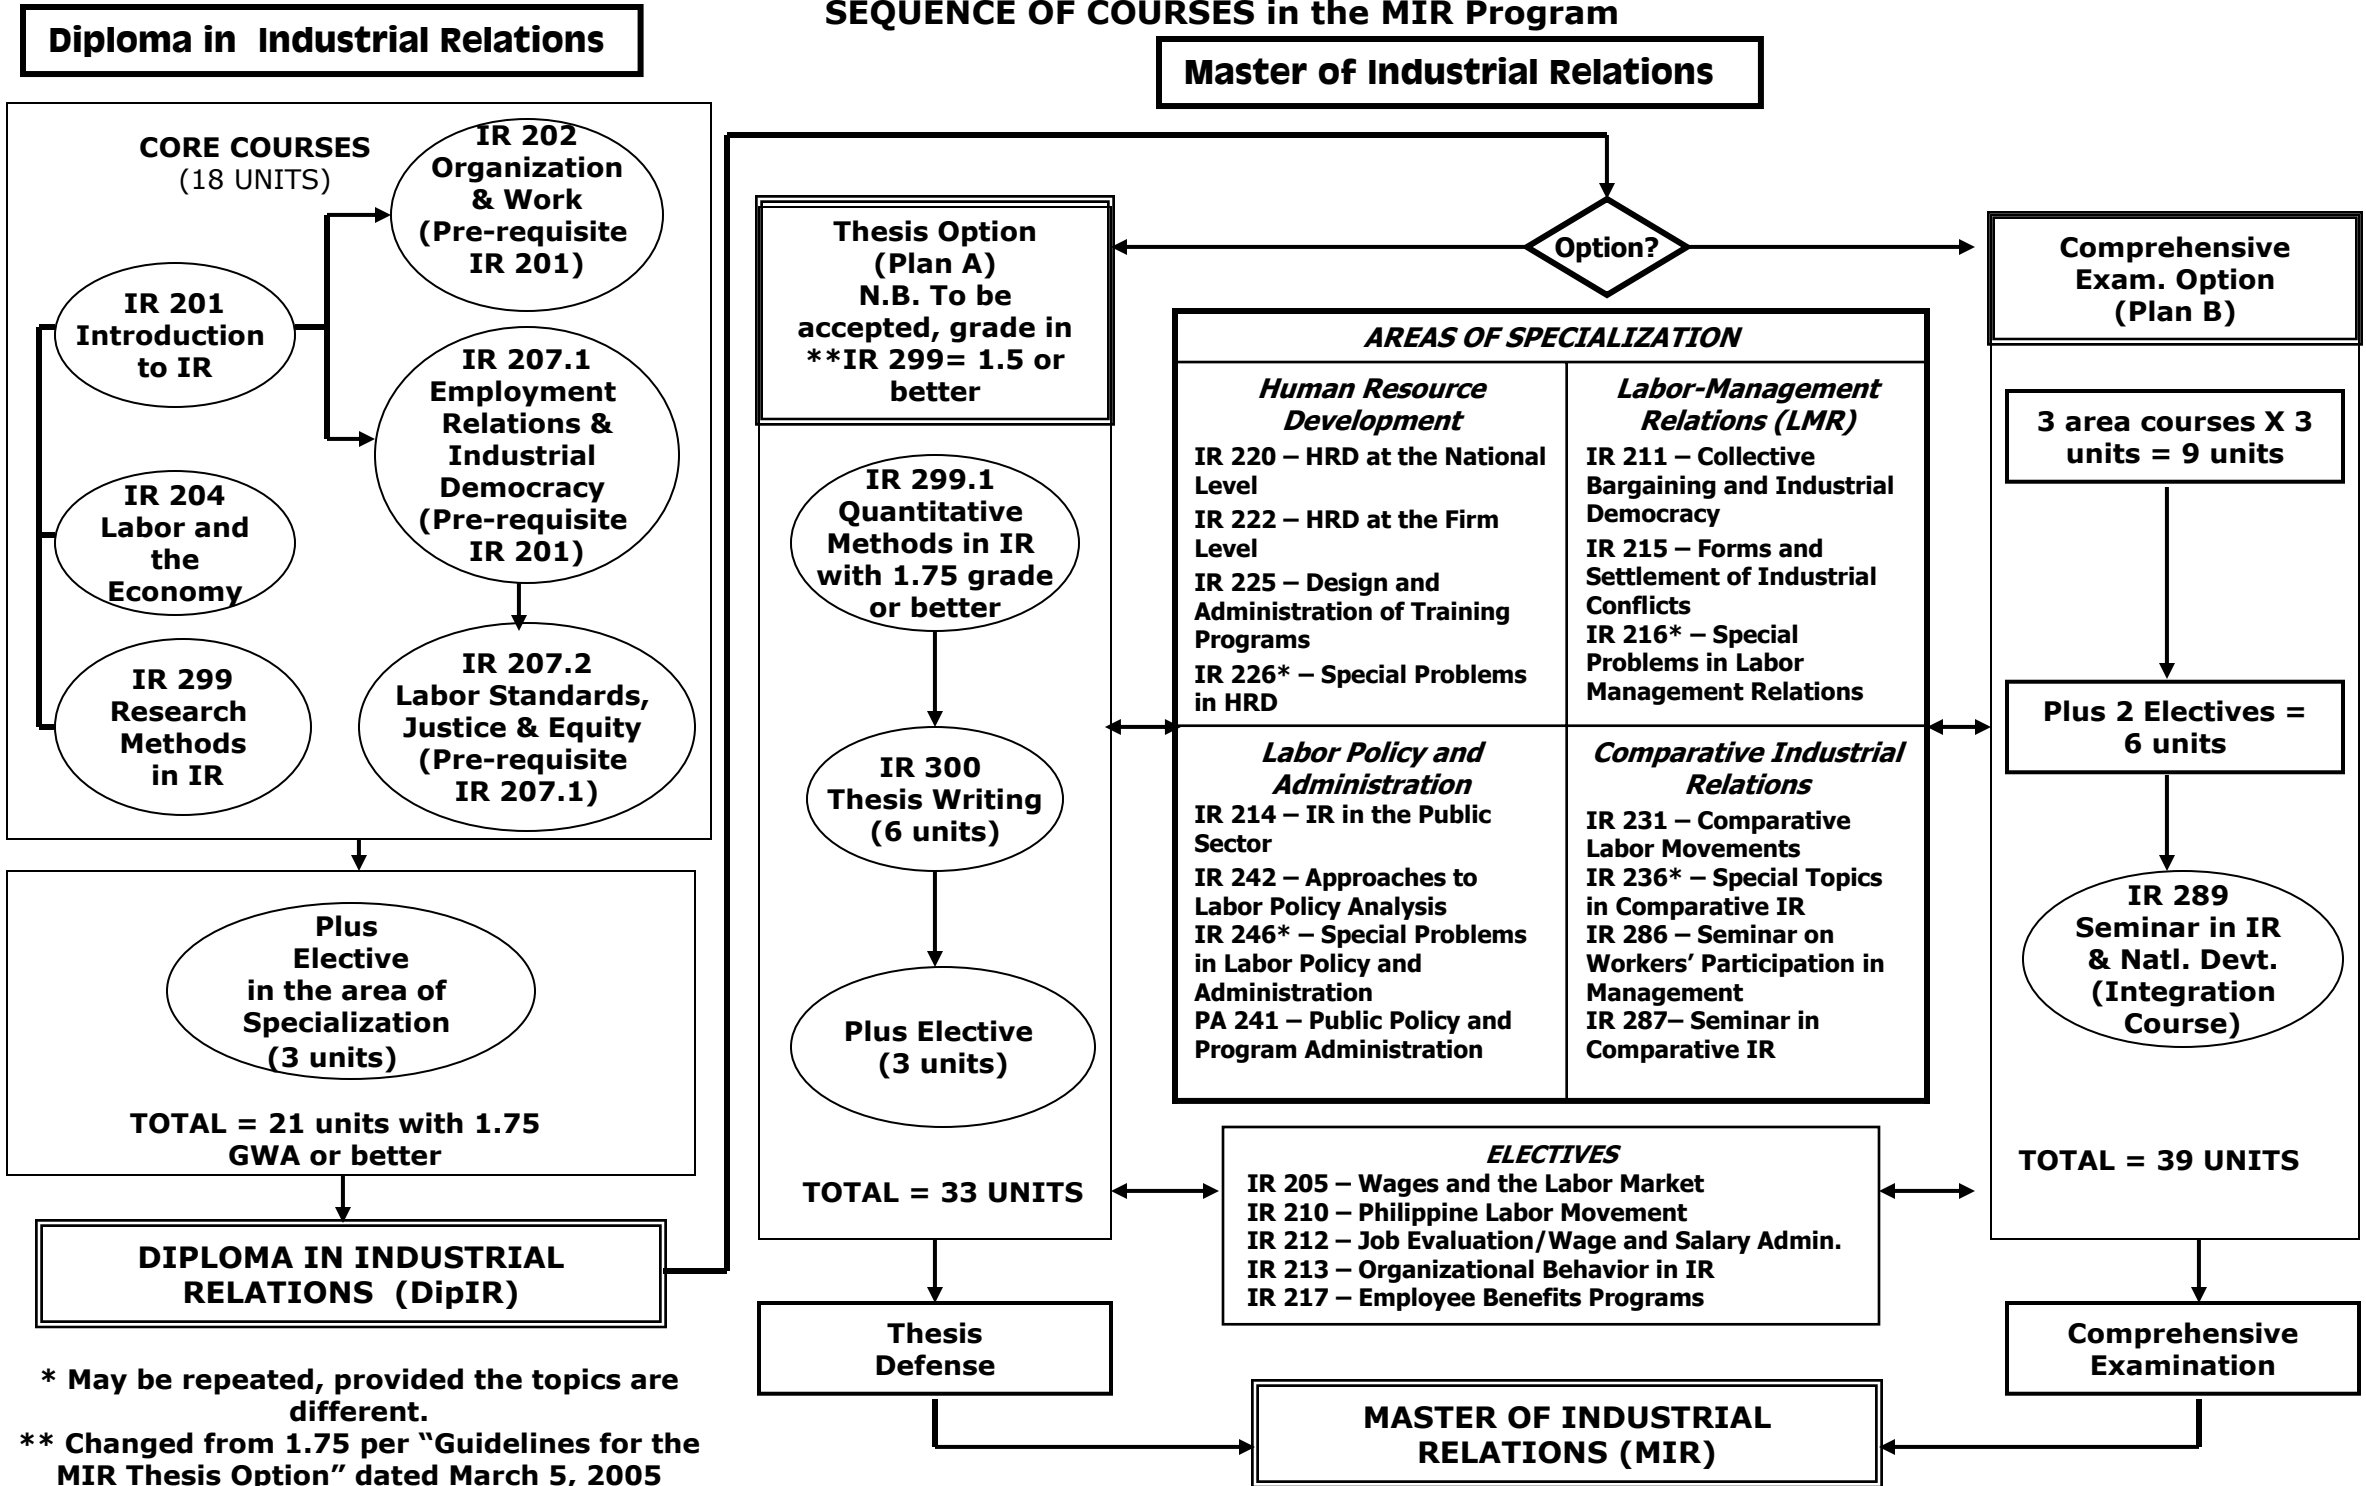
SEQUENCE OF COURSES in the MIR Program

Diploma in Industrial Relations

Master of Industrial Relations

CORE COURSES
(18 UNITS)

IR 202
Organization & Work
(Pre-requisite IR 201)

IR 201
Introduction to IR

IR 207.1
Employment Relations & Industrial Democracy
(Pre-requisite IR 201)

IR 204
Labor and the Economy

IR 299
Research Methods in IR

IR 207.2
Labor Standards, Justice & Equity
(Pre-requisite IR 207.1)

Plus Elective in the area of Specialization (3 units)

TOTAL = 21 units with 1.75 GWA or better

DIPLOMA IN INDUSTRIAL RELATIONS (DipIR)

* May be repeated, provided the topics are different.
** Changed from 1.75 per "Guidelines for the MIR Thesis Option" dated March 5, 2005

Thesis Option
(Plan A)
N.B. To be accepted, grade in **IR 299= 1.5 or better

IR 299.1
Quantitative Methods in IR with 1.75 grade or better

IR 300
Thesis Writing
(6 units)

Plus Elective
(3 units)

TOTAL = 33 UNITS

Thesis Defense

Option?

AREAS OF SPECIALIZATION

| Human Resource Development | Labor-Management Relations (LMR) |
|---|---|
| IR 220 – HRD at the National Level<br>IR 222 – HRD at the Firm Level<br>IR 225 – Design and Administration of Training Programs<br>IR 226* – Special Problems in HRD | IR 211 – Collective Bargaining and Industrial Democracy<br>IR 215 – Forms and Settlement of Industrial Conflicts<br>IR 216* – Special Problems in Labor Management Relations |
| Labor Policy and Administration | Comparative Industrial Relations |
| IR 214 – IR in the Public Sector<br>IR 242 – Approaches to Labor Policy Analysis<br>IR 246* – Special Problems in Labor Policy and Administration<br>PA 241 – Public Policy and Program Administration | IR 231 – Comparative Labor Movements<br>IR 236* – Special Topics in Comparative IR<br>IR 286 – Seminar on Workers' Participation in Management<br>IR 287– Seminar in Comparative IR |

ELECTIVES
IR 205 – Wages and the Labor Market
IR 210 – Philippine Labor Movement
IR 212 – Job Evaluation/Wage and Salary Admin.
IR 213 – Organizational Behavior in IR
IR 217 – Employee Benefits Programs

MASTER OF INDUSTRIAL RELATIONS (MIR)

Comprehensive Exam. Option
(Plan B)

3 area courses X 3 units = 9 units

Plus 2 Electives = 6 units

IR 289
Seminar in IR & Natl. Devt.
(Integration Course)

TOTAL = 39 UNITS

Comprehensive Examination